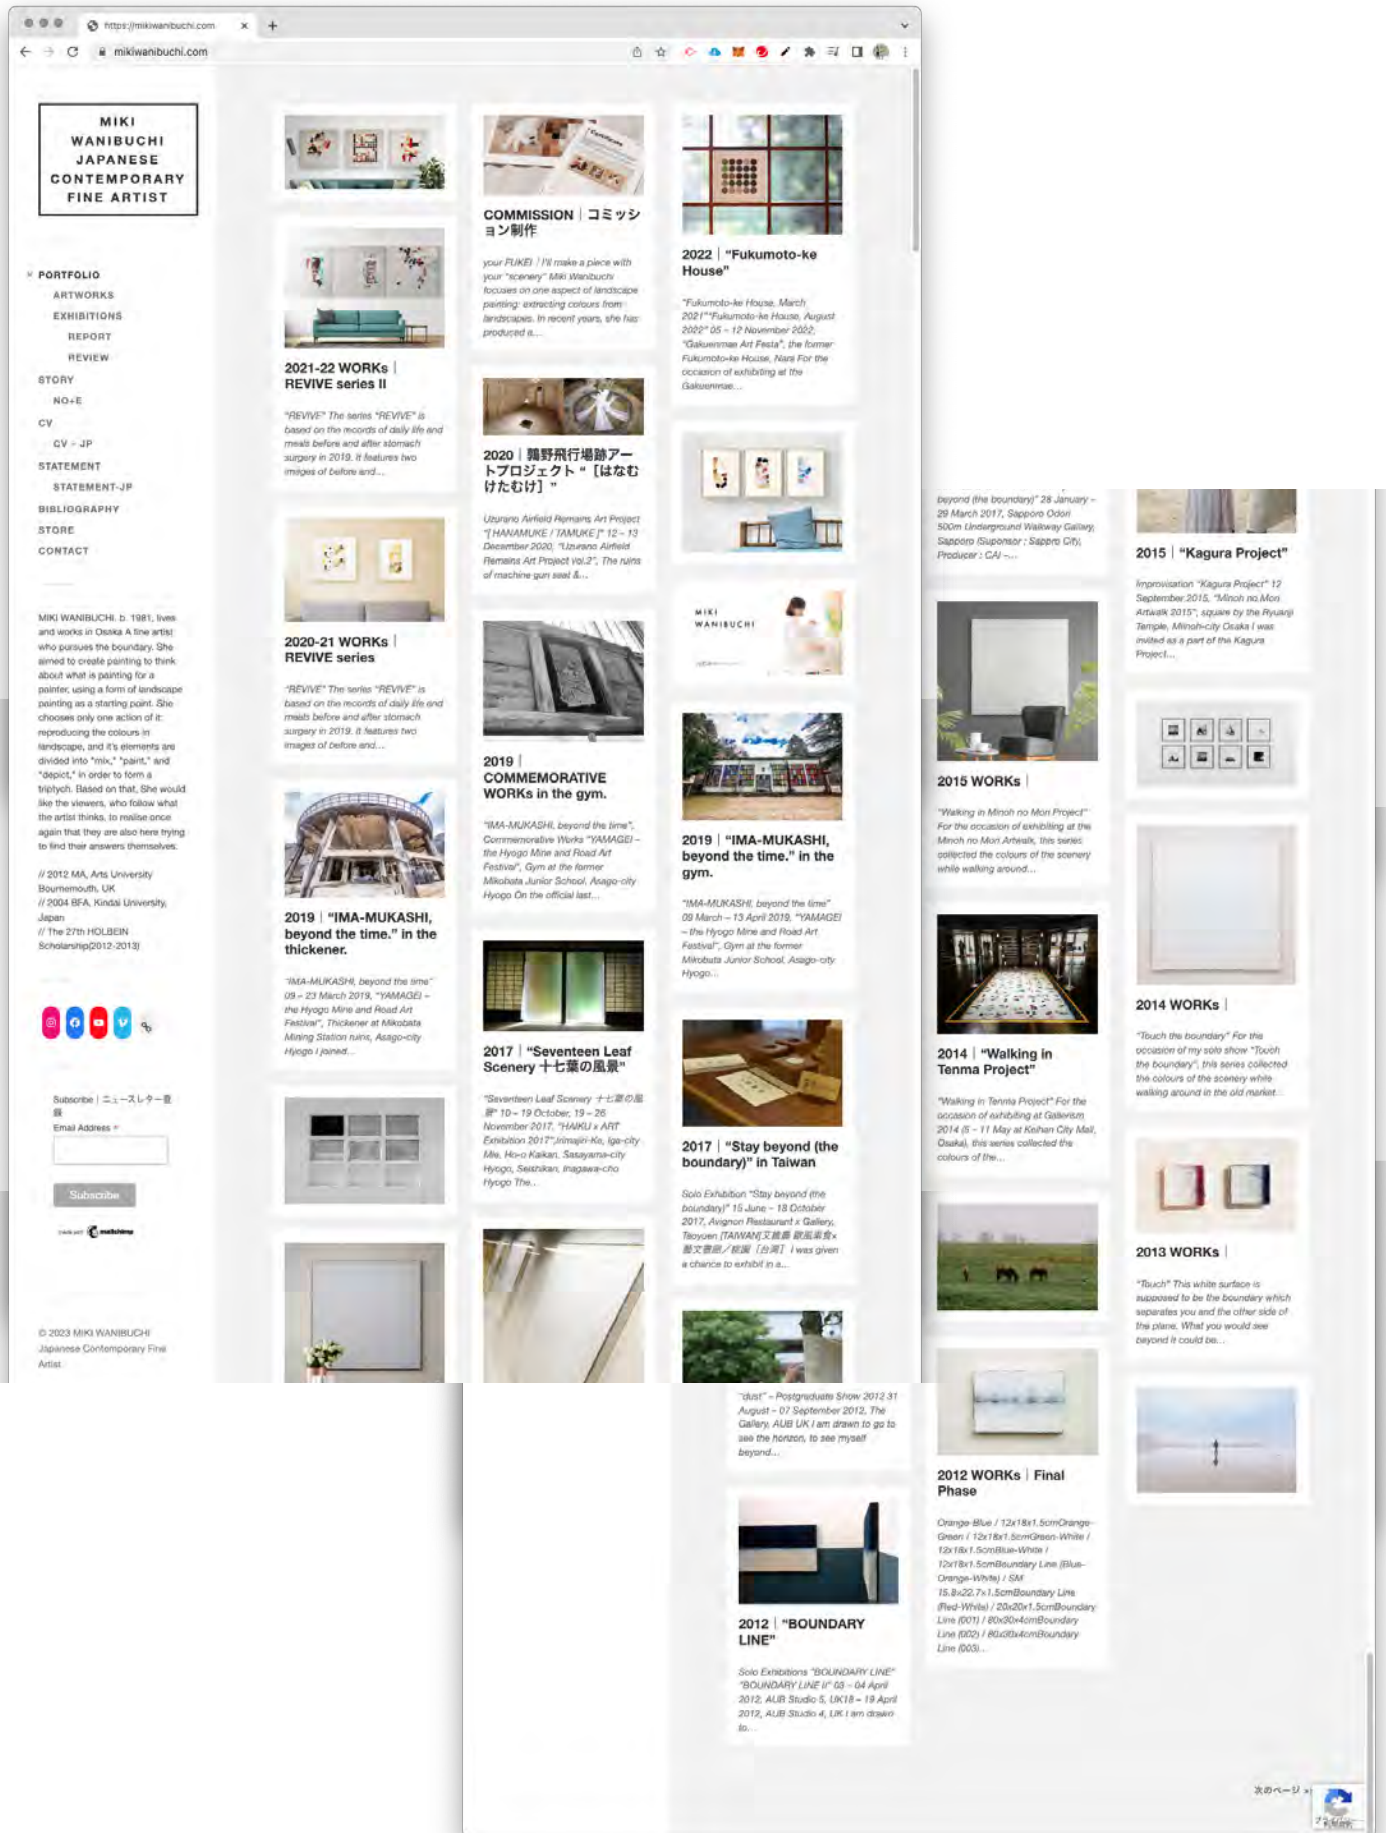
https://mikiwanibuchi.com
mikiwanibuchi.com

MIKI WANIBUCHI JAPANESE CONTEMPORARY FINE ARTIST

PORTFOLIO
ARTWORKS
EXHIBITIONS
REPORT
REVIEW
STORY
NO+E
CV
CV - JP
STATEMENT
STATEMENT-JP
BIBLIOGRAPHY
STORE
CONTACT

MIKI WANIBUCHI. b. 1981, lives and works in Osaka A fine artist who pursues the boundary. She aimed to create painting to think about what is painting for a painter, using a form of landscape painting as a starting point. She chooses only one action of it: reproducing the colours in landscape, and it's elements are divided into "mix," "paint," and "depict," in order to form a triptych. Based on that, She would like the viewers, who follow what the artist thinks, to realise once again that they are also here trying to find their answers themselves.

// 2012 MA, Arts University Bournemouth, UK
// 2004 BFA, Kindai University, Japan
// The 27th HOLBEIN Scholarship(2012-2013)

Subscribe | ニュースレター登録
Email Address *
Subscribe

© 2023 MIKI WANIBUCHI Japanese Contemporary Fine Artist

2021-22 WORKS | REVIVE series II
"REVIVE" The series "REVIVE" is based on the records of daily life and meals before and after stomach surgery in 2019. It features two images of before and...

2020-21 WORKS | REVIVE series
"REVIVE" The series "REVIVE" is based on the records of daily life and meals before and after stomach surgery in 2019. It features two images of before and...

2019 | "IMA-MUKASHI, beyond the time." in the thickener.
"IMA-MUKASHI, beyond the time" 09 – 23 March 2019, "YAMAGEI – the Hyogo Mine and Road Art Festival", Thickener at Mikobata Mining Station ruins, Asago-city Hyogo I joined...

COMMISSION | コミッション制作
your FUKEI / I'll make a piece with your "scenery" Miki Wanibuchi focuses on one aspect of landscape painting: extracting colours from landscapes. In recent years, she has produced a...

2020 | 鶉野飛行場跡アートプロジェクト "［はなむけたむけ］"
Uzurano Airfield Remains Art Project "[ HANAMUKE / TAMUKE ]" 12 – 13 December 2020, "Uzurano Airfield Remains Art Project vol.2", The ruins of machine gun seat &...

2019 | COMMEMORATIVE WORKs in the gym.
"IMA-MUKASHI, beyond the time", Commemorative Works "YAMAGEI – the Hyogo Mine and Road Art Festival", Gym at the former Mikobata Junior School, Asago-city Hyogo On the official last...

2017 | "Seventeen Leaf Scenery 十七葉の風景"
"Seventeen Leaf Scenery 十七葉の風景" 10 – 19 October, 19 – 26 November 2017, "HAIKU x ART Exhibition 2017",Irimajiri-Ke, Iga-city Mie, Ho-o Kaikan, Sasayama-city Hyogo, Seishikan, Inagawa-cho Hyogo The...

2022 | "Fukumoto-ke House"
"Fukumoto-ke House, March 2021""Fukumoto-ke House, August 2022" 05 – 12 November 2022, "Gakuenmae Art Festa", the former Fukumoto-ke House, Nara For the occasion of exhibiting at the Gakuenmae...

MIKI WANIBUCHI

2019 | "IMA-MUKASHI, beyond the time." in the gym.
"IMA-MUKASHI, beyond the time" 09 March – 13 April 2019, "YAMAGEI – the Hyogo Mine and Road Art Festival", Gym at the former Mikobata Junior School, Asago-city Hyogo...

2017 | "Stay beyond (the boundary)" in Taiwan
Solo Exhibition "Stay beyond (the boundary)" 15 June – 18 October 2017, Avignon Restaurant x Gallery, Taoyuen (TAIWAN)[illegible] I was given a chance to exhibit in a...

"dust" – Postgraduate Show 2012 31 August – 07 September 2012, The Gallery, AUB UK I am drawn to go to see the horizon, to see myself beyond...

2012 | "BOUNDARY LINE"
Solo Exhibitions "BOUNDARY LINE" "BOUNDARY LINE II" 03 – 04 April 2012, AUB Studio 5, UK18 – 19 April 2012, AUB Studio 4, UK I am drawn to...

beyond (the boundary)" 28 January – 29 March 2017, Sapporo Odori 500m Underground Walkway Gallery, Sapporo (Suponsor : Sapporo City), Producer : CAI –...

2015 WORKS |
"Walking in Minoh no Mori Project" For the occasion of exhibiting at the Minoh no Mori Artwalk, this series collected the colours of the scenery while walking around...

2014 | "Walking in Tenma Project"
"Walking in Tenma Project" For the occasion of exhibiting at Gallerism 2014 (5 – 11 May at Keihan City Mall, Osaka), this series collected the colours of the...

2012 WORKS | Final Phase
Orange-Blue / 12x18x1.5cmOrange-Green / 12x18x1.5cmGreen-White / 12x18x1.5cmBlue-White / 12x18x1.5cmBoundary Line (Blue-Orange-White) / SM 15.8x22.7x1.5cmBoundary Line (Red-White) / 20x20x1.5cmBoundary Line (001) / 80x30x4cmBoundary Line (002) / 80x30x4cmBoundary Line (003)...

2015 | "Kagura Project"
Improvisation "Kagura Project" 12 September 2015, "Minoh no Mori Artwalk 2015", square by the Ryuanji Temple, Minoh-city Osaka I was invited as a part of the Kagura Project...

2014 WORKS |
"Touch the boundary" For the occasion of my solo show "Touch the boundary", this series collected the colours of the scenery while walking around in the old market...

2013 WORKS |
"Touch" This white surface is supposed to be the boundary which separates you and the other side of the plane. What you would see beyond it could be...

次のページ »